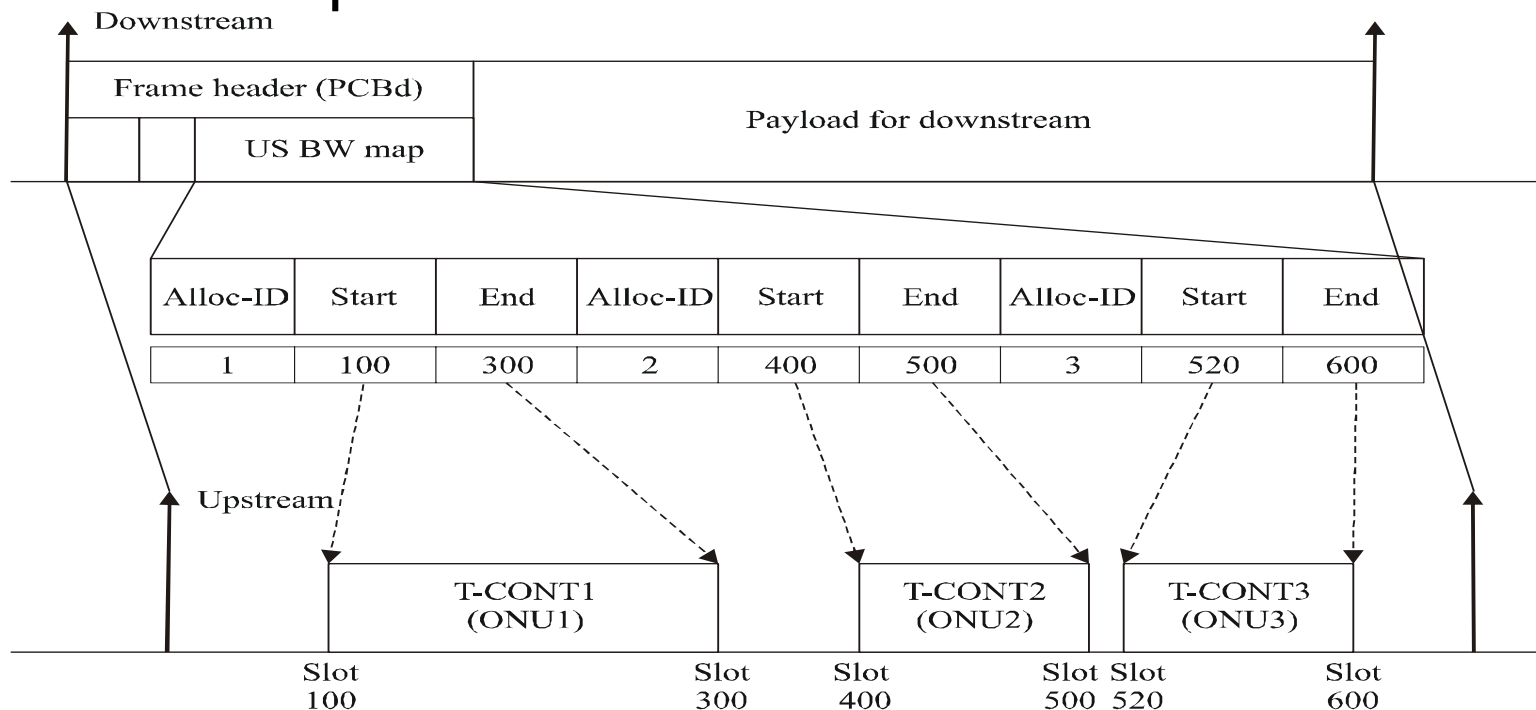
Downstream

Frame header (PCBd)

US BW map

Payload for downstream

| Alloc-ID | Start | End | Alloc-ID | Start | End | Alloc-ID | Start | End |
|---|---|---|---|---|---|---|---|---|
| 1 | 100 | 300 | 2 | 400 | 500 | 3 | 520 | 600 |

Upstream

T-CONT1 (ONU1)

T-CONT2 (ONU2)

T-CONT3 (ONU3)

Slot 100

Slot 300

Slot 400

Slot 500

Slot 520

Slot 600